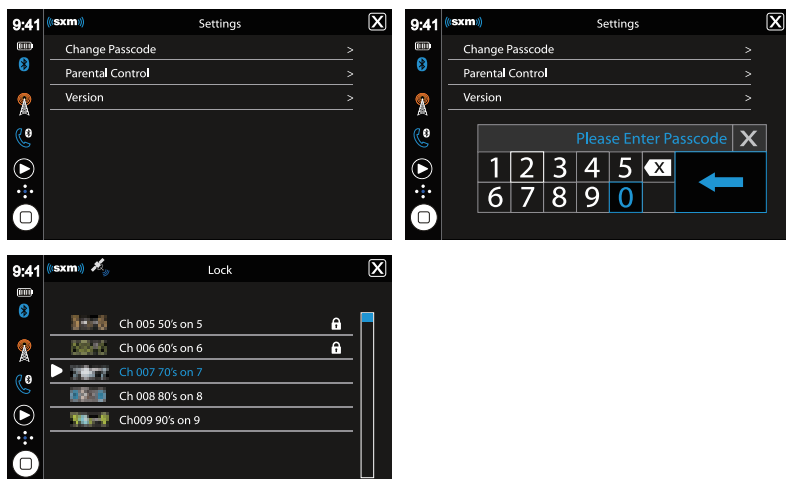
9:41 ((sxm)) Settings X

Change Passcode >

Parental Control >

Version >

9:41 ((sxm)) Settings X

Change Passcode >

Parental Control >

Version >

Please Enter Passcode X

| 1 | 2 | 3 | 4 | 5 | X |
|---|---|---|---|---|---|
| 6 | 7 | 8 | 9 | 0 | |

9:41 ((sxm)) Lock X

Ch 005 50's on 5

Ch 006 60's on 6

Ch 007 70's on 7

Ch 008 80's on 8

Ch009 90's on 9